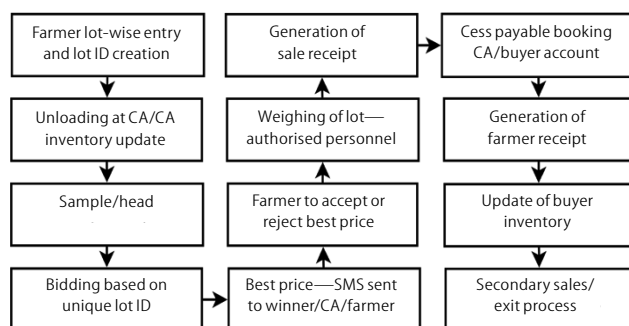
Farmer lot-wise entry and lot ID creation

Unloading at CA/CA inventory update

Sample/head

Bidding based on unique lot ID

Best price—SMS sent to winner/CA/farmer

Farmer to accept or reject best price

Weighing of lot—authorised personnel

Generation of sale receipt

Cess payable booking CA/buyer account

Generation of farmer receipt

Update of buyer inventory

Secondary sales/ exit process